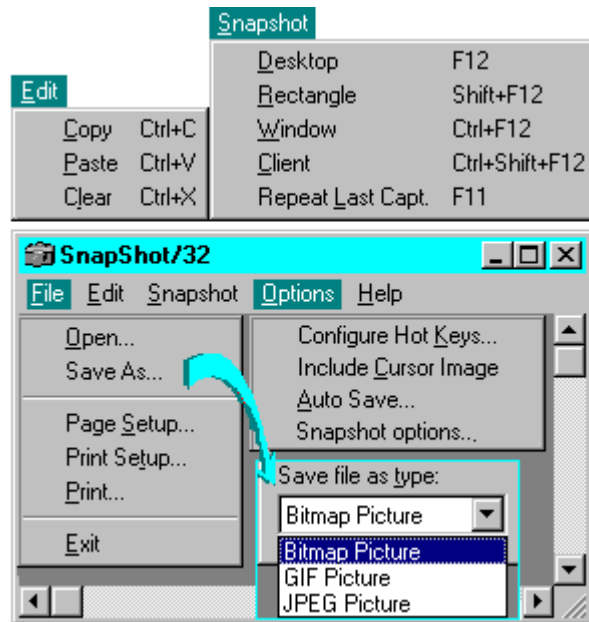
Snapshot

| | |
|---|---|
| Desktop | F12 |
| Rectangle | Shift+F12 |
| Window | Ctrl+F12 |
| Client | Ctrl+Shift+F12 |
| Repeat Last Capt. | F11 |

Edit

| | |
|---|---|
| Copy | Ctrl+C |
| Paste | Ctrl+V |
| Clear | Ctrl+X |

SnapShot/32

File Edit Snapshot Options Help

Open...
Save As...
Page Setup...
Print Setup...
Print...
Exit

Configure Hot Keys...
Include Cursor Image
Auto Save...
Snapshot options...

Save file as type:
Bitmap Picture
Bitmap Picture
GIF Picture
JPEG Picture